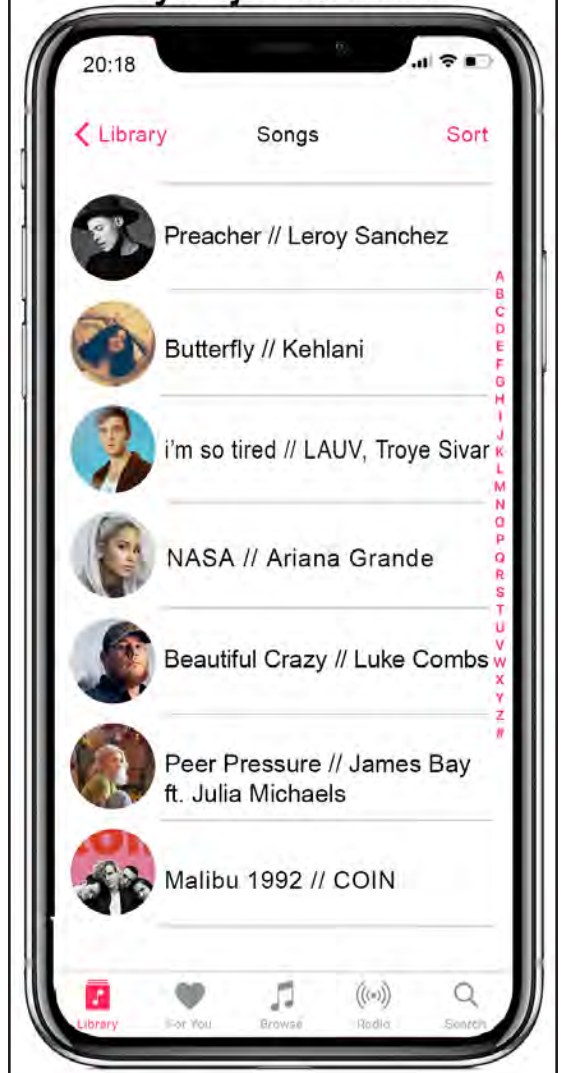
20:18

Library

Songs

Sort

Preacher // Leroy Sanchez

Butterfly // Kehlani

i'm so tired // LAUV, Troye Sivan

NASA // Ariana Grande

Beautiful Crazy // Luke Combs

Peer Pressure // James Bay ft. Julia Michaels

Malibu 1992 // COIN

A B C D E F G H I J K L M N O P Q R S T U V W X Y Z #

Library

For You

Browse

Radio

Search